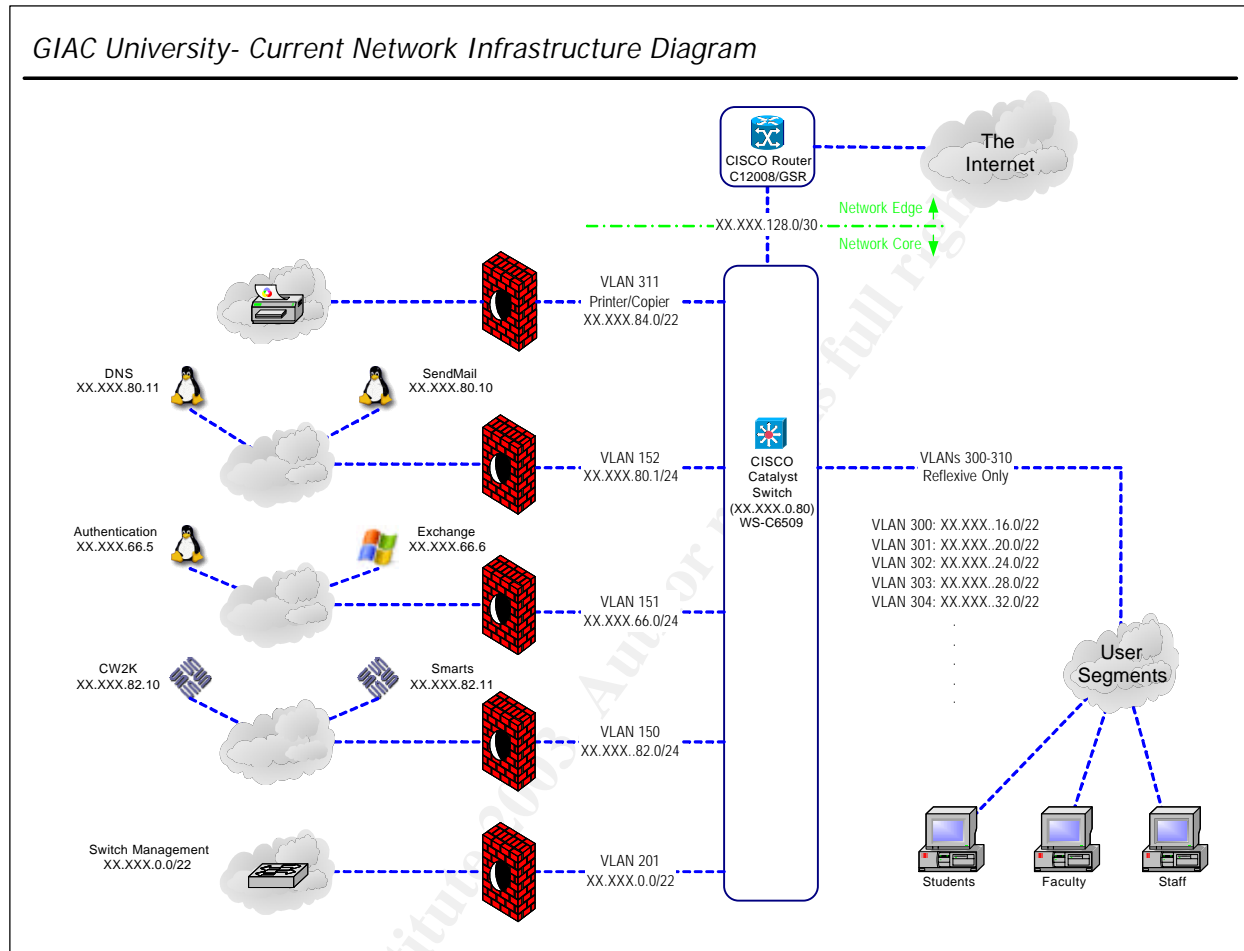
GIAC University- Current Network Infrastructure Diagram

CISCO Router C12008/GSR

The Internet

Network Edge

XX.XXX.128.0/30

Network Core

VLAN 311 Printer/Copier XX.XXX.84.0/22

DNS XX.XXX.80.11

SendMail XX.XXX.80.10

VLAN 152 XX.XXX.80.1/24

CISCO Catalyst Switch (XX.XXX.0.80) WS-C6509

VLANs 300-310 Reflexive Only

VLAN 300: XX.XXX..16.0/22
VLAN 301: XX.XXX..20.0/22
VLAN 302: XX.XXX..24.0/22
VLAN 303: XX.XXX..28.0/22
VLAN 304: XX.XXX..32.0/22
.
.
.
.
.

Authentication XX.XXX.66.5

Exchange XX.XXX.66.6

VLAN 151 XX.XXX.66.0/24

CW2K XX.XXX.82.10

Smarts XX.XXX.82.11

VLAN 150 XX.XXX..82.0/24

User Segments

Switch Management XX.XXX.0.0/22

VLAN 201 XX.XXX.0.0/22

Students

Faculty

Staff